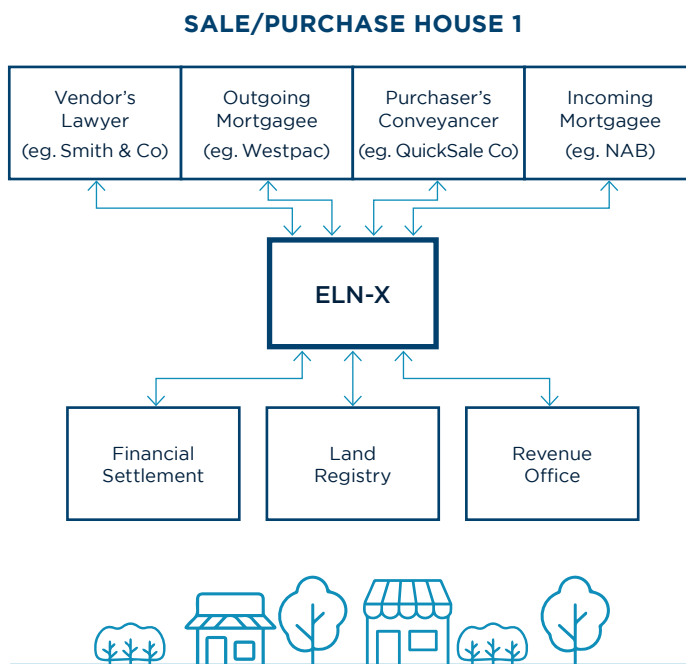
SALE/PURCHASE HOUSE 1

Vendor's Lawyer (eg. Smith & Co)

Outgoing Mortgagee (eg. Westpac)

Purchaser's Conveyancer (eg. QuickSale Co)

Incoming Mortgagee (eg. NAB)

ELN-X

Financial Settlement

Land Registry

Revenue Office